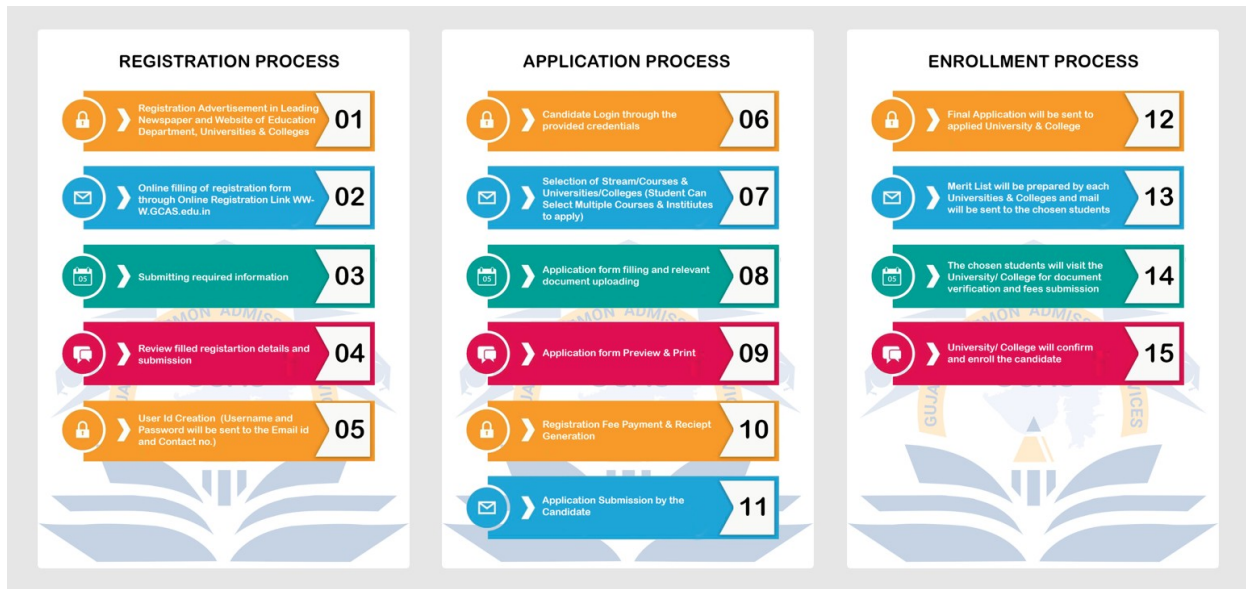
REGISTRATION PROCESS

Registration Advertisement in Leading Newspaper and Website of Education Department, Universities & Colleges 01

Online filling of registration form through Online Registration Link WWW.GCAS.edu.in 02

05 Submitting required information 03

Review filled registartion details and submission 04

User Id Creation (Username and Password will be sent to the Email id and Contact no.) 05

APPLICATION PROCESS

Candidate Login through the provided credentials 06

Selection of Stream/Courses & Universities/Colleges (Student Can Select Multiple Courses & Institutes to apply) 07

05 Application form filling and relevant document uploading 08

Application form Preview & Print 09

Registration Fee Payment & Reciept Generation 10

Application Submission by the Candidate 11

ENROLLMENT PROCESS

Final Application will be sent to applied University & College 12

Merit List will be prepared by each Universities & Colleges and mail will be sent to the chosen students 13

05 The chosen students will visit the University/ College for document verification and fees submission 14

University/ College will confirm and enroll the candidate 15